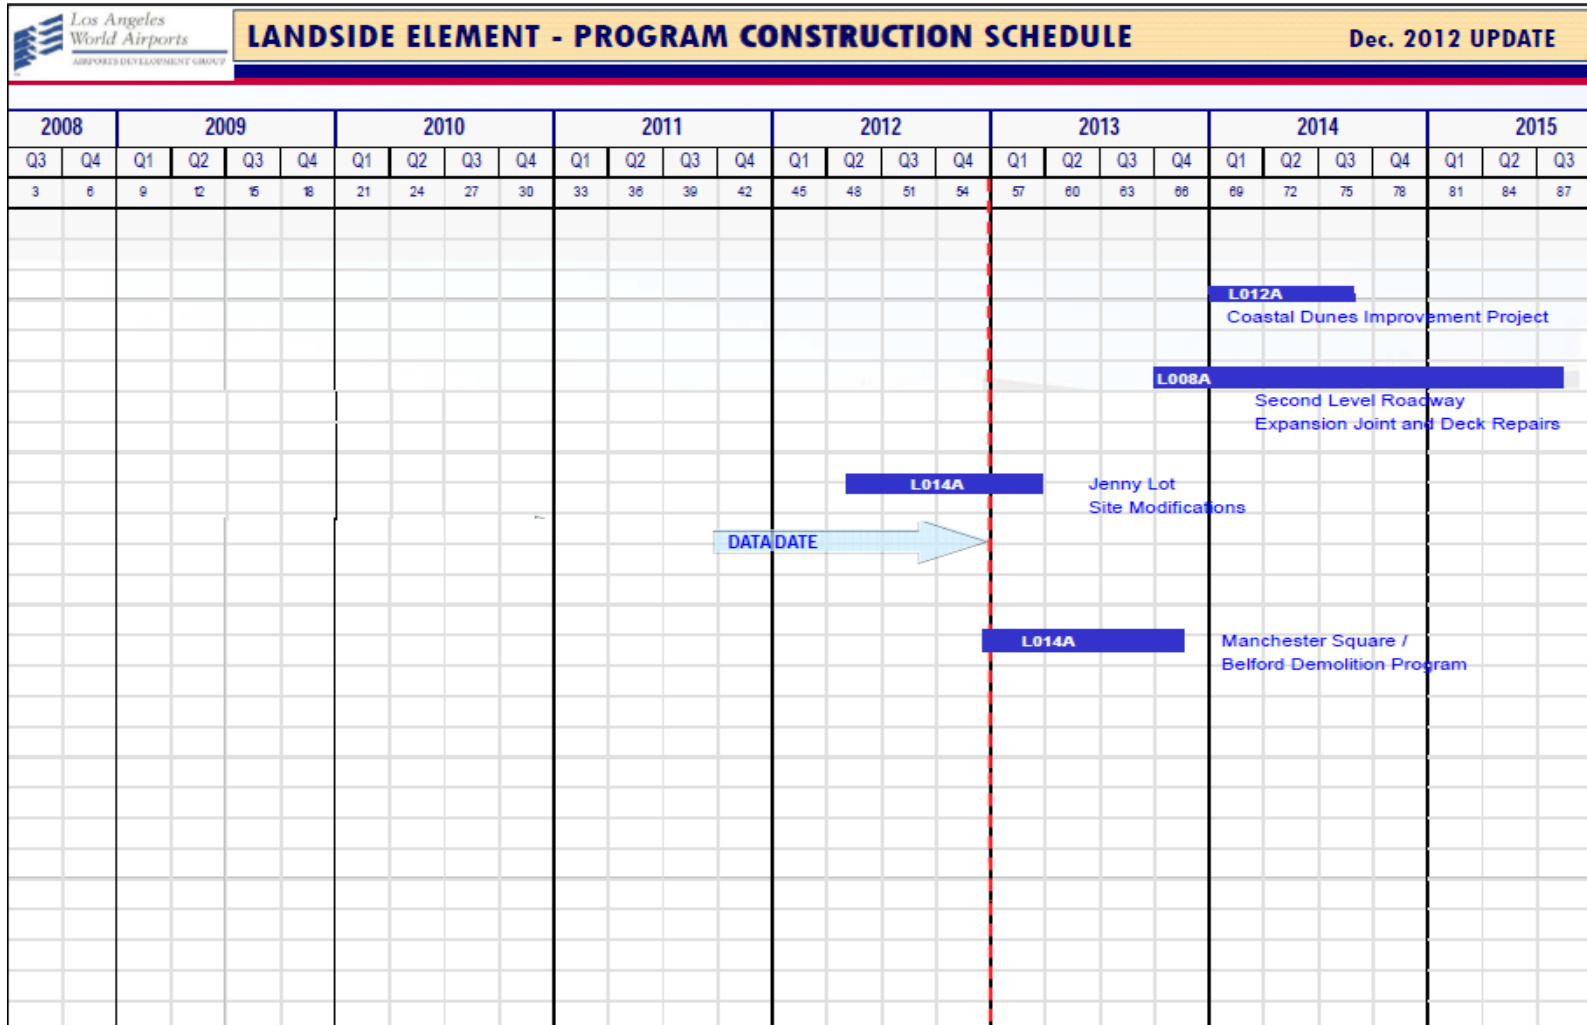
Los Angeles World Airports
AIRPORTS DEVELOPMENT GROUP

LANDSIDE ELEMENT - PROGRAM CONSTRUCTION SCHEDULE

Dec. 2012 UPDATE

| 2008 | | 2009 | | | | 2010 | | | | 2011 | | | | 2012 | | | | 2013 | | | | 2014 | | | | 2015 | | |
|---|---|---|---|---|---|---|---|---|---|---|---|---|---|---|---|---|---|---|---|---|---|---|---|---|---|---|---|---|
| Q3 | Q4 | Q1 | Q2 | Q3 | Q4 | Q1 | Q2 | Q3 | Q4 | Q1 | Q2 | Q3 | Q4 | Q1 | Q2 | Q3 | Q4 | Q1 | Q2 | Q3 | Q4 | Q1 | Q2 | Q3 | Q4 | Q1 | Q2 | Q3 |
| 3 | 6 | 9 | 12 | 15 | 18 | 21 | 24 | 27 | 30 | 33 | 36 | 39 | 42 | 45 | 48 | 51 | 54 | 57 | 60 | 63 | 66 | 69 | 72 | 75 | 78 | 81 | 84 | 87 |

L012A
Coastal Dunes Improvement Project

L008A
Second Level Roadway
Expansion Joint and Deck Repairs

L014A
Jenny Lot
Site Modifications

DATA DATE

L014A
Manchester Square /
Belford Demolition Program